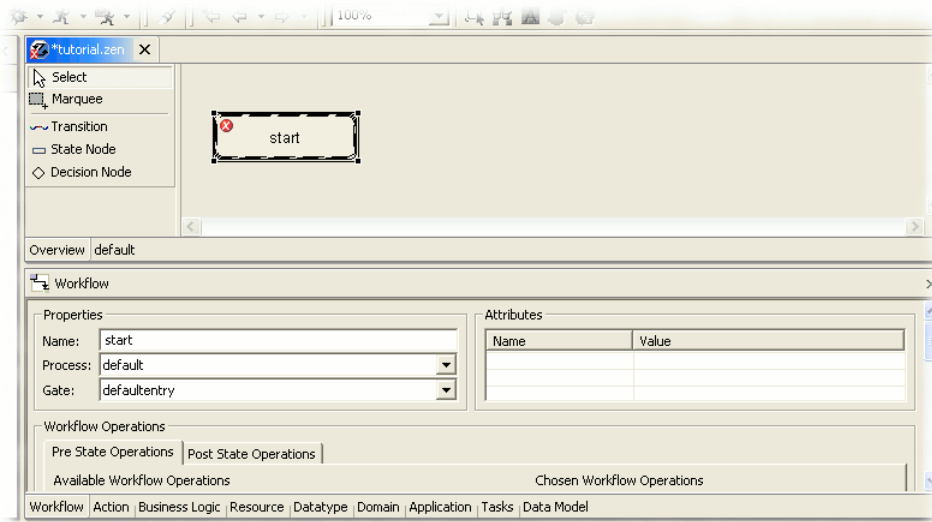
100%

*tutorial.zen

Select
Marquee
Transition
State Node
Decision Node

start

Overview default

Workflow

Properties
Name: start
Process: default
Gate: defaultentry

Attributes

| Name | Value |
|---|---|
| | |
| | |
| | |

Workflow Operations
Pre State Operations | Post State Operations
Available Workflow Operations
Chosen Workflow Operations

Workflow | Action | Business Logic | Resource | Datatype | Domain | Application | Tasks | Data Model